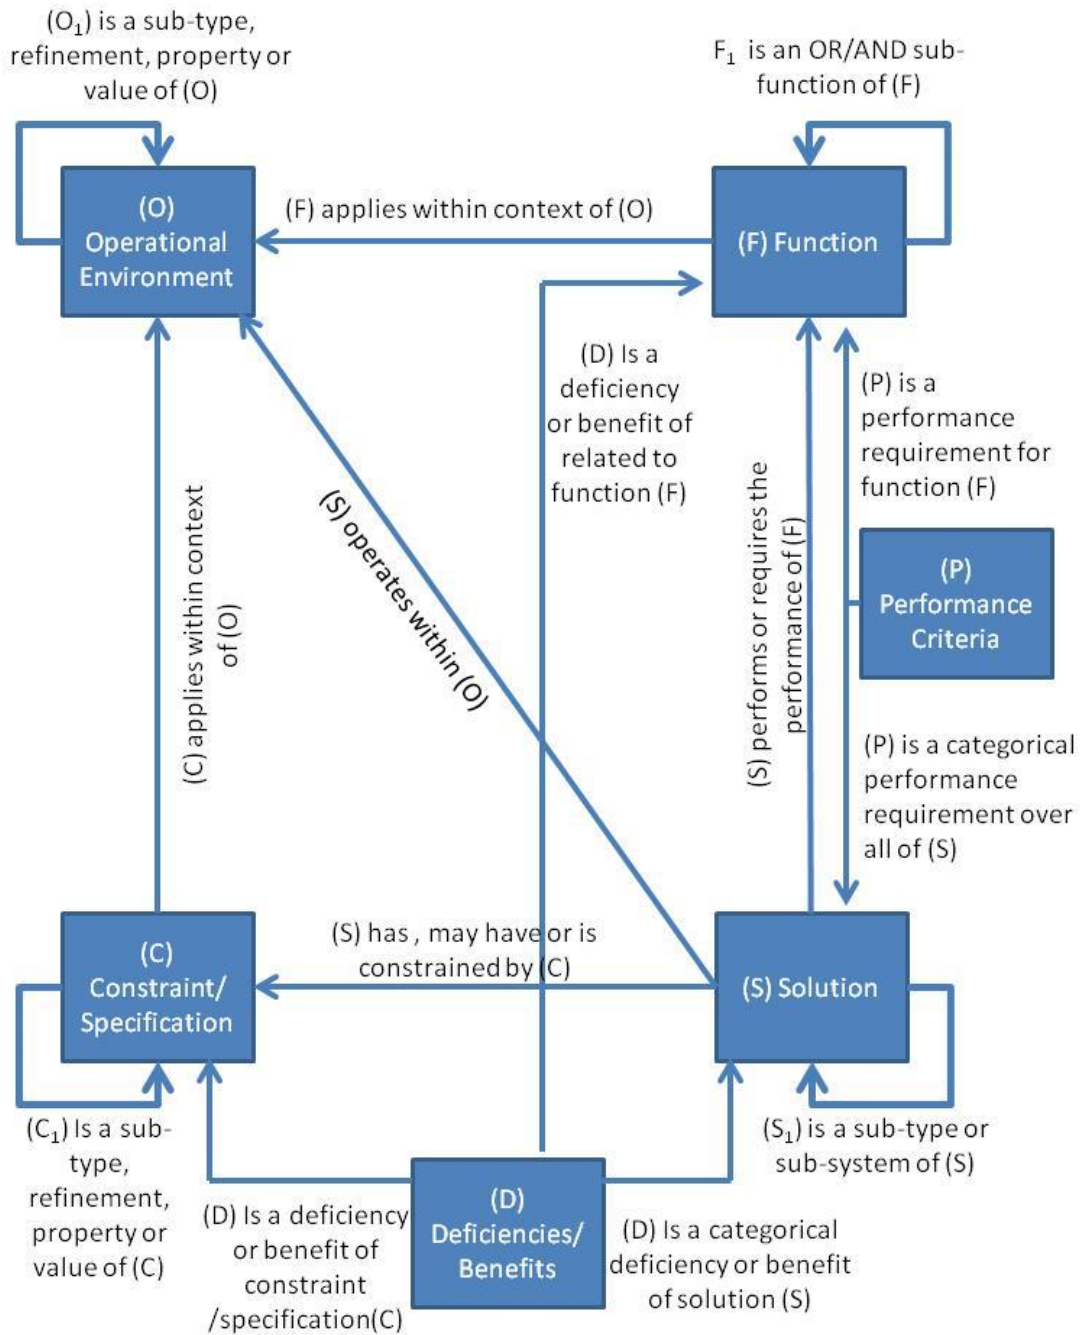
($O_1$) is a sub-type, refinement, property or value of (O)

$F_1$ is an OR/AND sub-function of (F)

(O) Operational Environment

(F) applies within context of (O)

(F) Function

(D) Is a deficiency or benefit of related to function (F)

(P) is a performance requirement for function (F)

(C) applies within context of (O)

(S) operates within (O)

(S) performs or requires the performance of (F)

(P) Performance Criteria

(P) is a categorical performance requirement over all of (S)

(S) has , may have or is constrained by (C)

(C) Constraint/ Specification

(S) Solution

($C_1$) Is a sub-type, refinement, property or value of (C)

($S_1$) is a sub-type or sub-system of (S)

(D) Is a deficiency or benefit of constraint /specification(C)

(D) Deficiencies/ Benefits

(D) Is a categorical deficiency or benefit of solution (S)